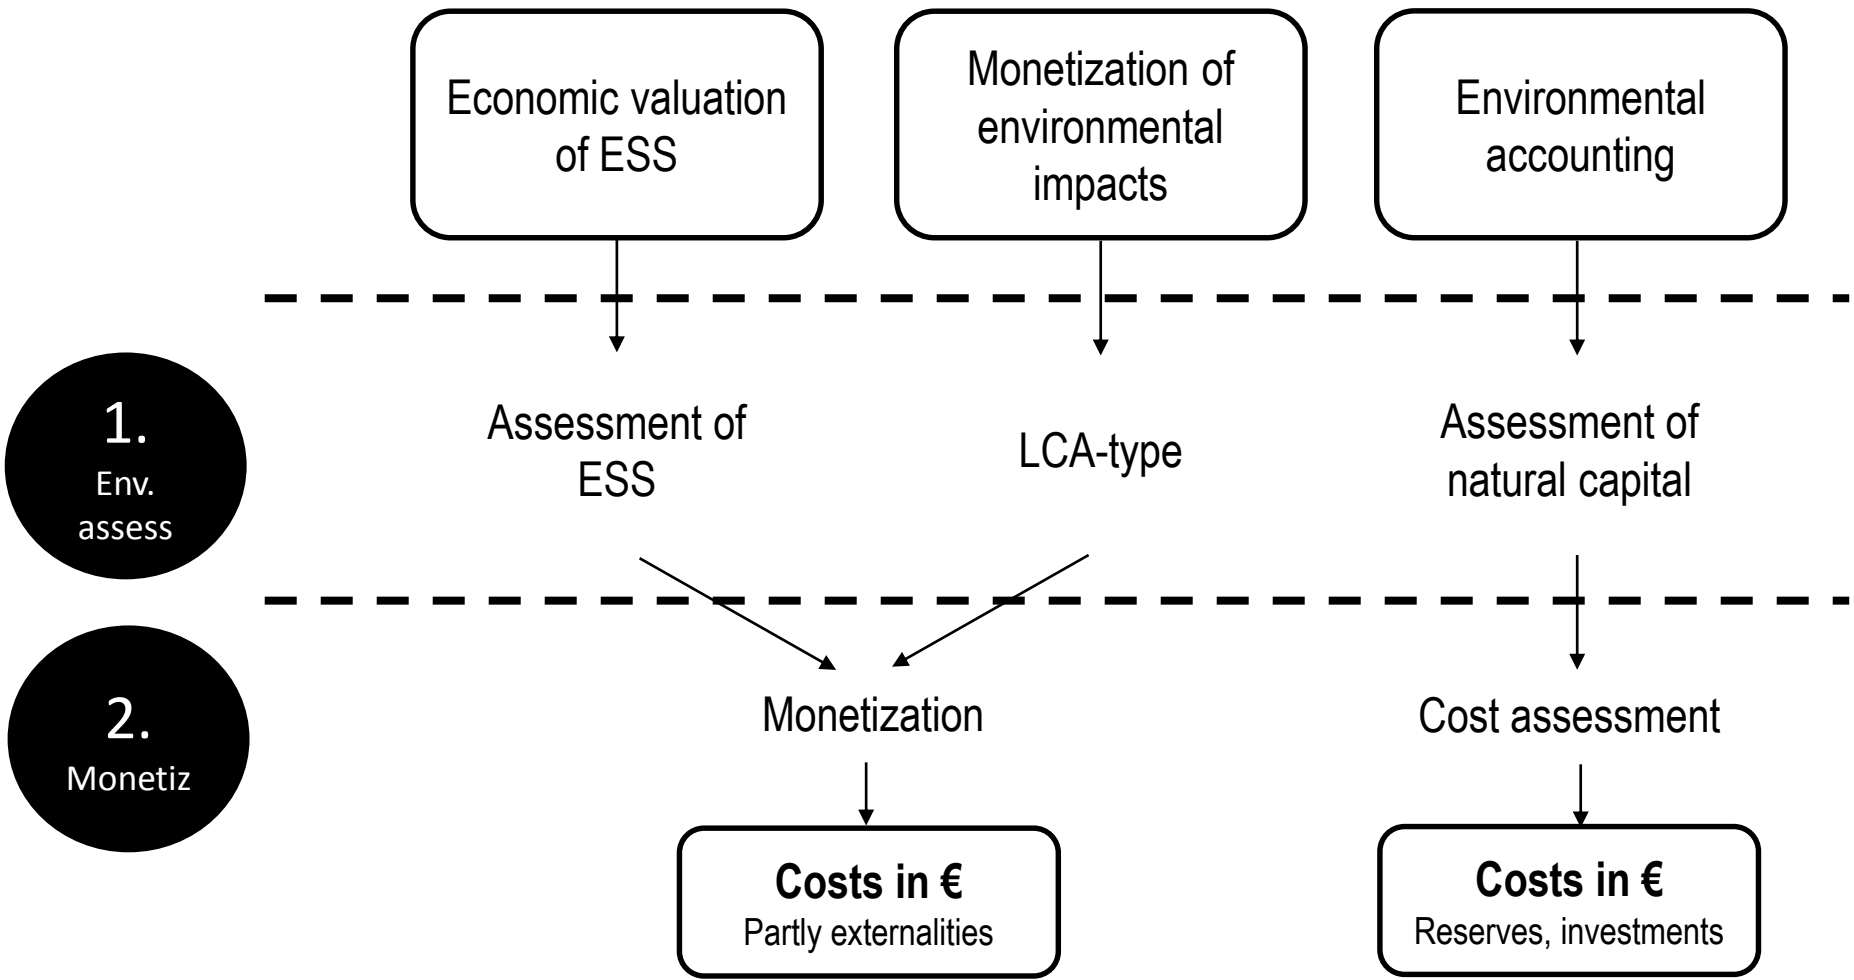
Economic valuation of ESS

Monetization of environmental impacts

Environmental accounting

1.
Env. assess

Assessment of ESS

LCA-type

Assessment of natural capital

2.
Monetiz

Monetization

Cost assessment

**Costs in €**
Partly externalities

**Costs in €**
Reserves, investments